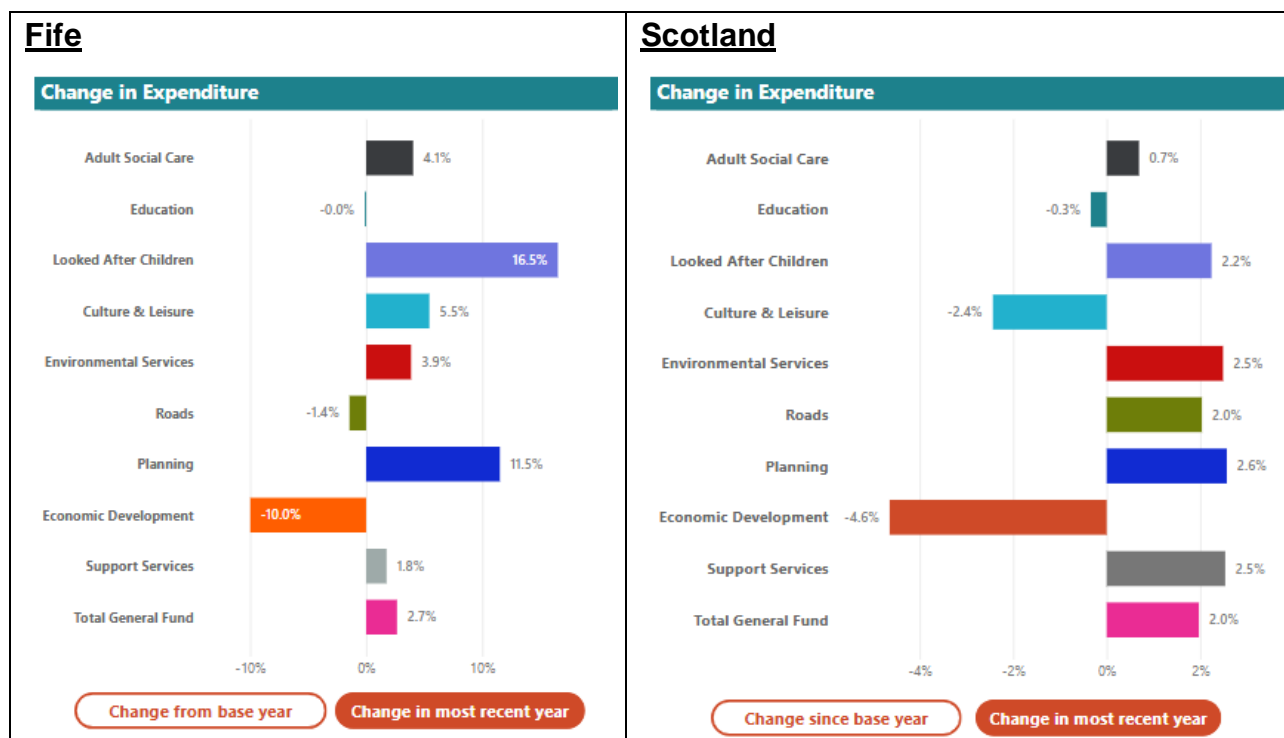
Fife

Change in Expenditure

Adult Social Care 4.1%
Education -0.0%
Looked After Children 16.5%
Culture & Leisure 5.5%
Environmental Services 3.9%
Roads -1.4%
Planning 11.5%
Economic Development -10.0%
Support Services 1.8%
Total General Fund 2.7%

-10% 0% 10%

Change from base year
Change in most recent year

Scotland

Change in Expenditure

Adult Social Care 0.7%
Education -0.3%
Looked After Children 2.2%
Culture & Leisure -2.4%
Environmental Services 2.5%
Roads 2.0%
Planning 2.6%
Economic Development -4.6%
Support Services 2.5%
Total General Fund 2.0%

-4% -2% 0% 2%

Change since base year
Change in most recent year